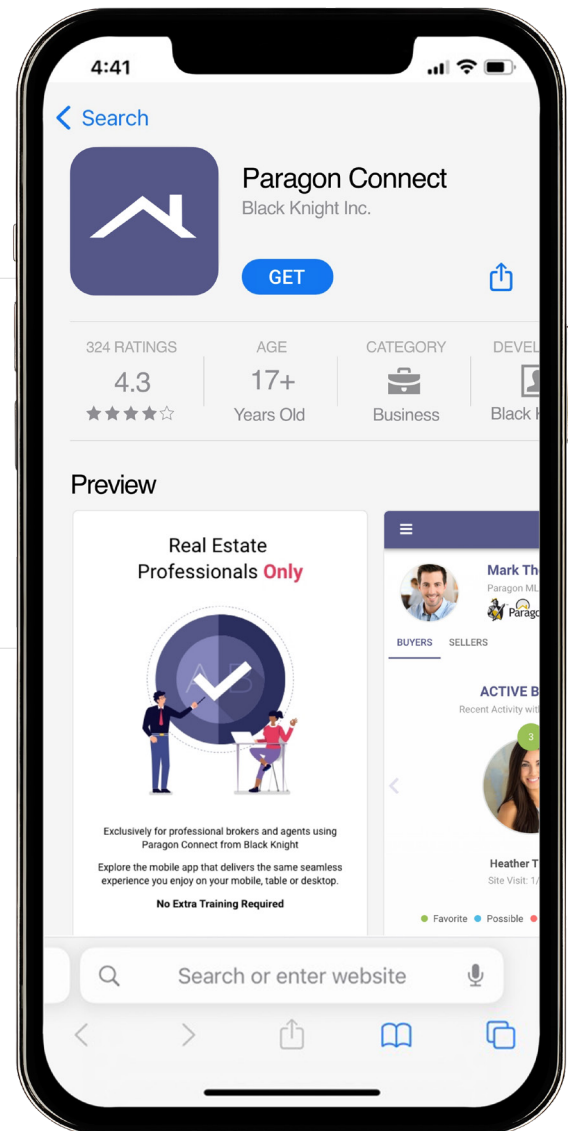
4:41

Search

Paragon Connect
Black Knight Inc.

GET

324 RATINGS
4.3

AGE
17+
Years Old

CATEGORY
Business

DEVEL
Black K

Preview

Real Estate Professionals Only

A B

Exclusively for professional brokers and agents using Paragon Connect from Black Knight

Explore the mobile app that delivers the same seamless experience you enjoy on your mobile, table or desktop.

No Extra Training Required

Mark Th
Paragon ML
Parago

BUYERS SELLERS

ACTIVE B
Recent Activity with

3

Heather T
Site Visit: 1/

Favorite Possible

Search or enter website